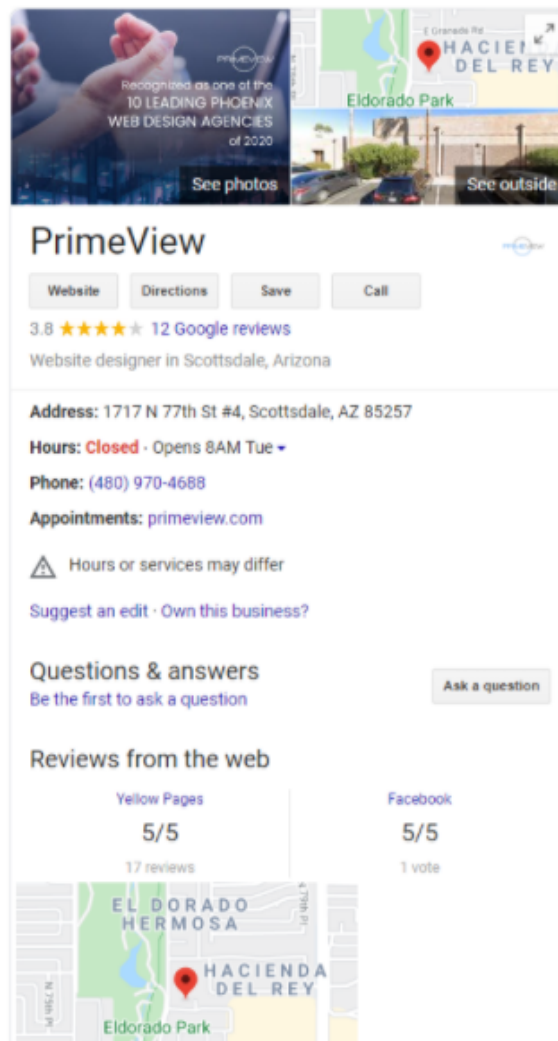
PRIMEVIEW

Recognized as one of the 10 LEADING PHOENIX WEB DESIGN AGENCIES of 2020

See photos

E Granada Rd

HACIENDA DEL REY

Eldorado Park

See outside

PrimeView

Website
Directions
Save
Call

3.8 ★★★★★ 12 Google reviews

Website designer in Scottsdale, Arizona

Address: 1717 N 77th St #4, Scottsdale, AZ 85257

Hours: Closed · Opens 8AM Tue

Phone: (480) 970-4688

Appointments: primeview.com

Hours or services may differ

Suggest an edit · Own this business?

Questions & answers

Be the first to ask a question

Ask a question

Reviews from the web

| Yellow Pages | Facebook |
|---|---|
| 5/5 | 5/5 |
| 17 reviews | 1 vote |

EL DORADO HERMOSA

N 79th Pl

HACIENDA DEL REY

N 75th Pl

Eldorado Park